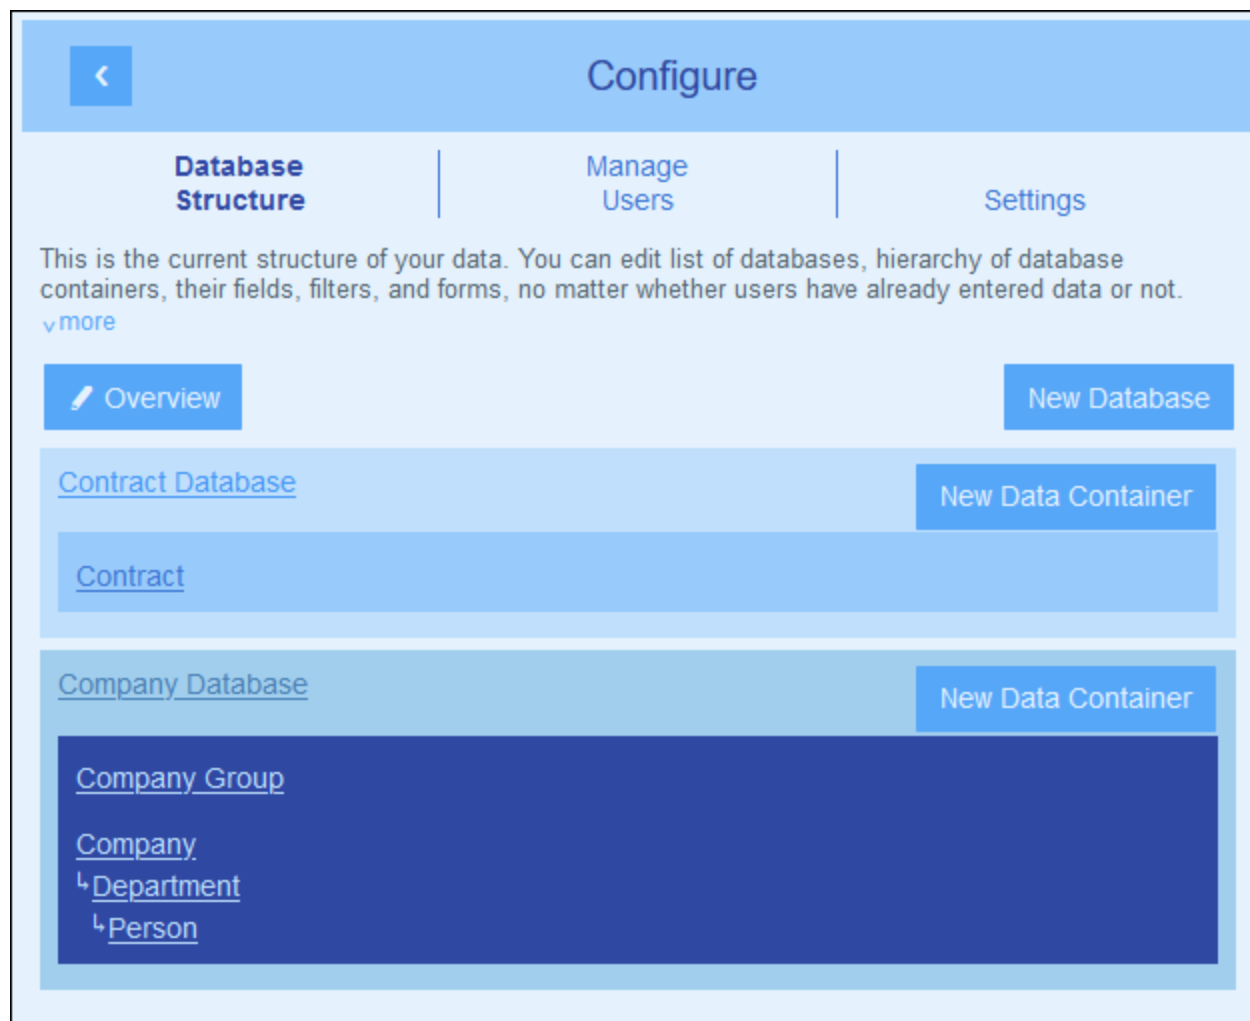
Configure

Database Structure

Manage Users

Settings

This is the current structure of your data. You can edit list of databases, hierarchy of database containers, their fields, filters, and forms, no matter whether users have already entered data or not.
more

Overview

New Database

Contract Database

New Data Container

Contract

Company Database

New Data Container

Company Group

Company
Department
Person